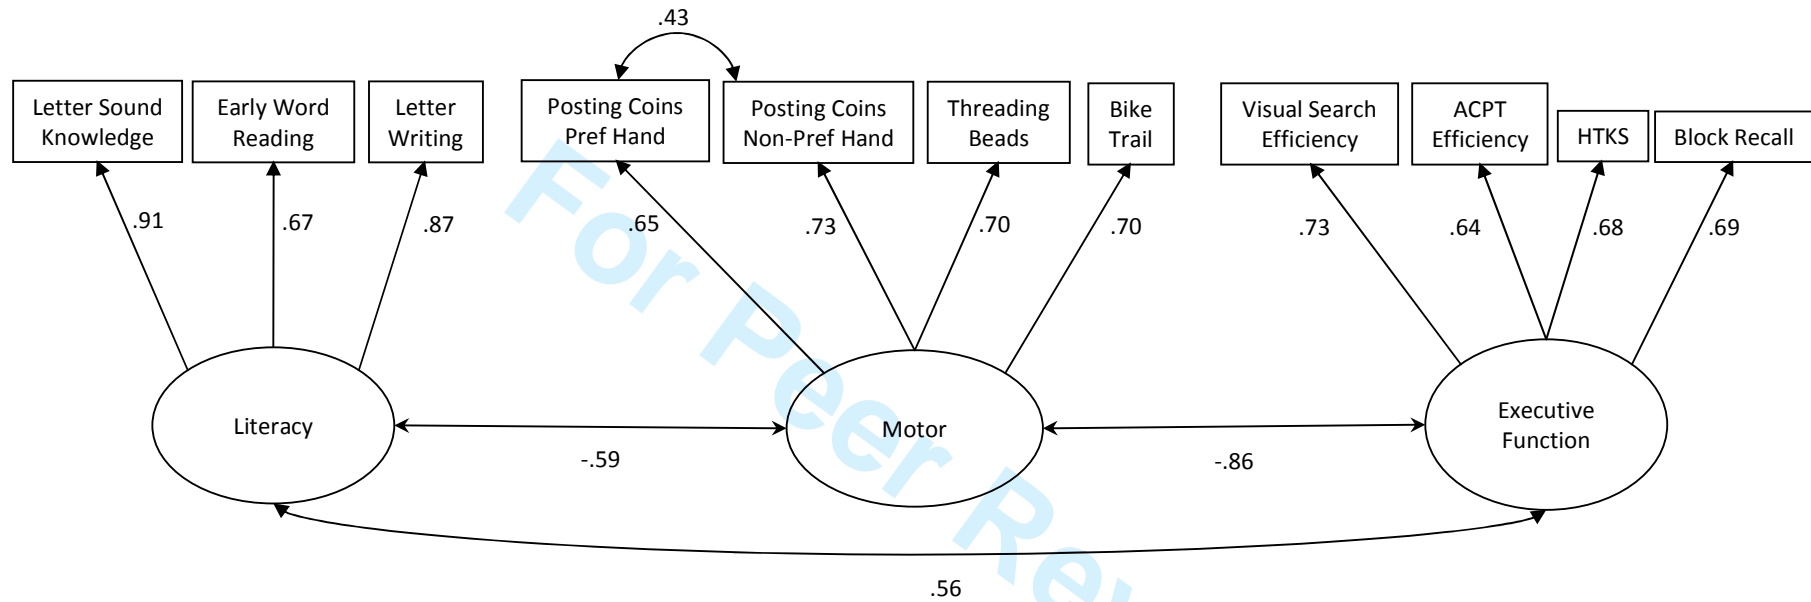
.43

Letter Sound Knowledge

Early Word Reading

Letter Writing

Posting Coins Pref Hand

Posting Coins Non-Pref Hand

Threading Beads

Bike Trail

Visual Search Efficiency

ACPT Efficiency

HTKS

Block Recall

.91

.67

.87

.65

.73

.70

.70

.73

.64

.68

.69

Literacy

Motor

Executive Function

-.59

-.86

.56

For Peer Re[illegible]